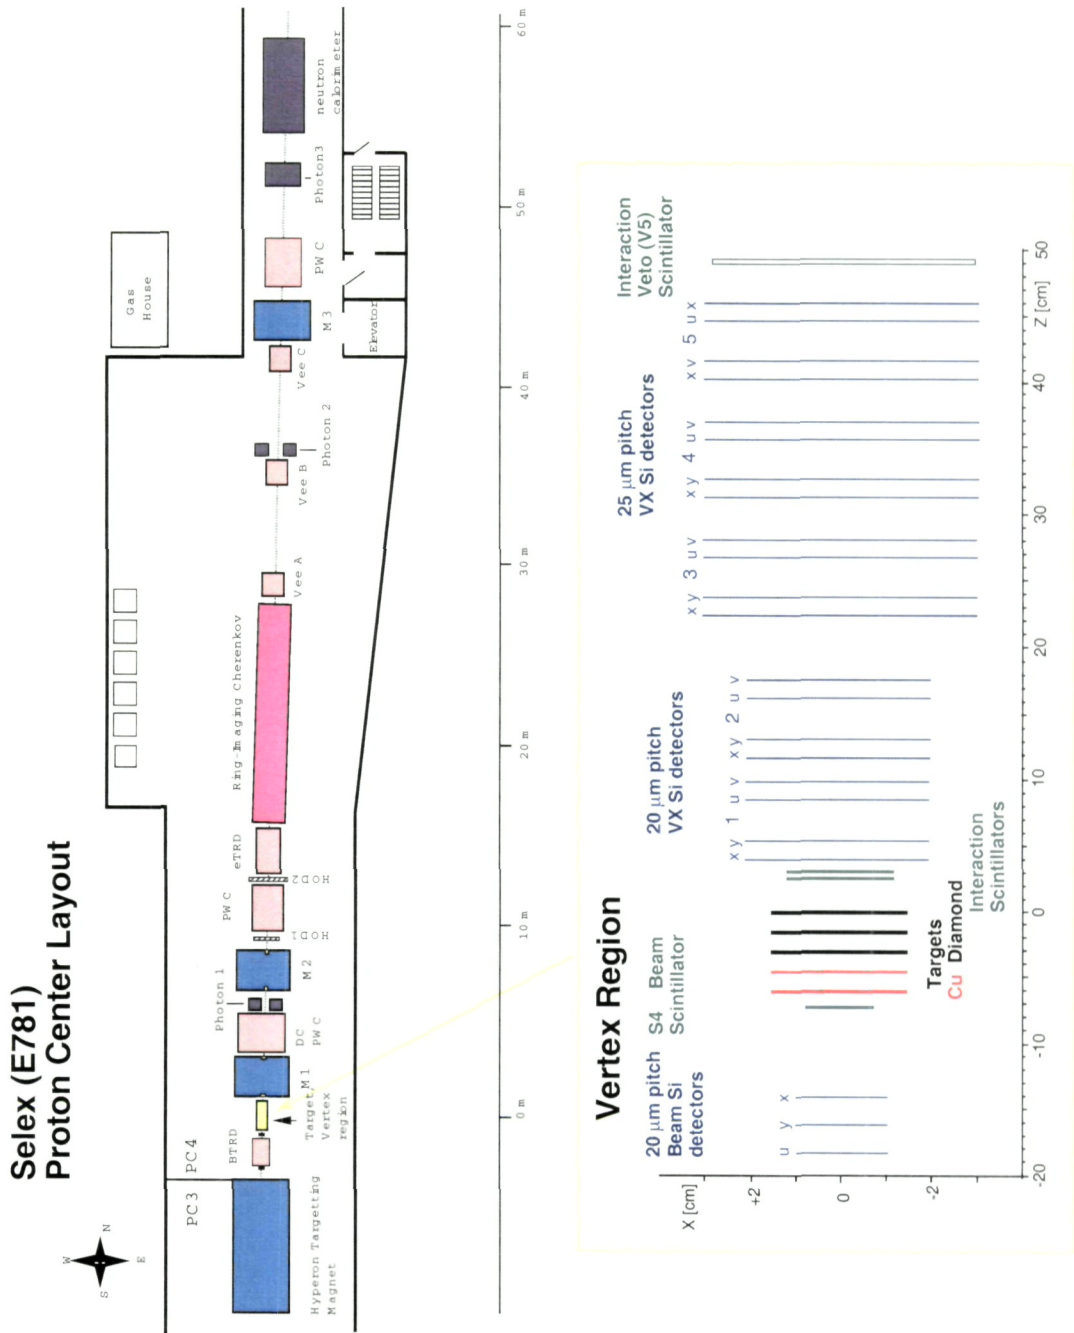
Selex (E781)
Proton Center Layout

N
W E
S

PC3
PC4
Hyperon Targeting Magnet
BTRD
Target, Vertex region
M 1
Photon 1
DC
PW C
M 2
HOD 1
PW C
HOD 2
eTRD
Ring-Imaging Cherenkov
Vee A
Vee B
Photon 2
Vee C
M 3
Elevator
PW C
Photon 3
neutron calorimeter
Gas House

0 m
10 m
20 m
30 m
40 m
50 m
60 m

Vertex Region

20 μm pitch Beam Si detectors
u y x
S4 Beam Scintillator
Targets
Cu Diamond
Interaction Scintillators
20 μm pitch VX Si detectors
x y 1 u v x y 2 u v
25 μm pitch VX Si detectors
x y 3 u v x y 4 u v x v 5 u x
Interaction Veto (V5) Scintillator

X [cm]
+2
0
-2

-20
-10
0
10
20
30
40
50
Z [cm]